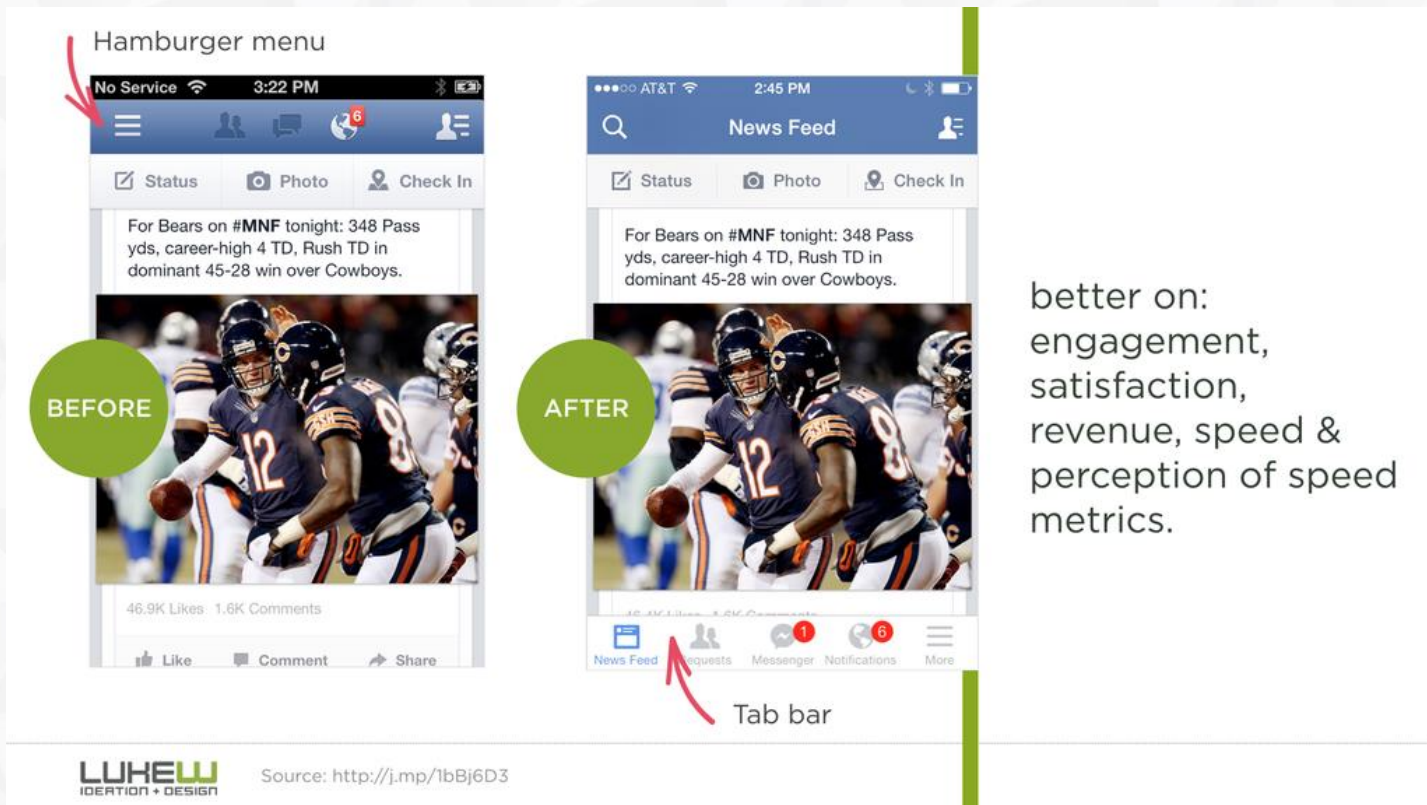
Hamburger menu

No Service 3:22 PM

6

Status Photo Check In

For Bears on #MNF tonight: 348 Pass yds, career-high 4 TD, Rush TD in dominant 45-28 win over Cowboys.

BEFORE

46.9K Likes 1.6K Comments

Like Comment Share

AT&T 2:45 PM

News Feed

Status Photo Check In

For Bears on #MNF tonight: 348 Pass yds, career-high 4 TD, Rush TD in dominant 45-28 win over Cowboys.

AFTER

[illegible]

News Feed Requests 1 Messenger 6 Notifications More

Tab bar

better on: engagement, satisfaction, revenue, speed & perception of speed metrics.

LUKEW IDEATION + DESIGN

Source: http://j.mp/1bBj6D3